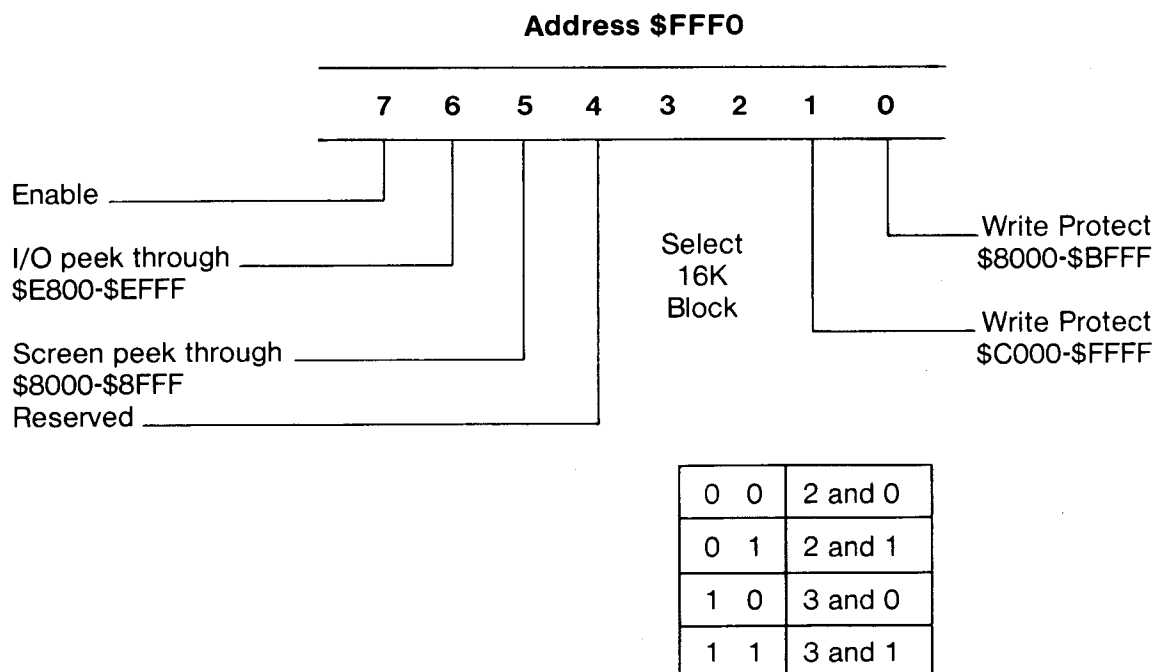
Address $FFF0

7 6 5 4 3 2 1 0

Enable

I/O peek through $E800-$EFFF

Screen peek through $8000-$8FFF

Reserved

Select 16K Block

Write Protect $8000-$BFFF

Write Protect $C000-$FFFF

| | |
|---|---|
| 0 0 | 2 and 0 |
| 0 1 | 2 and 1 |
| 1 0 | 3 and 0 |
| 1 1 | 3 and 1 |